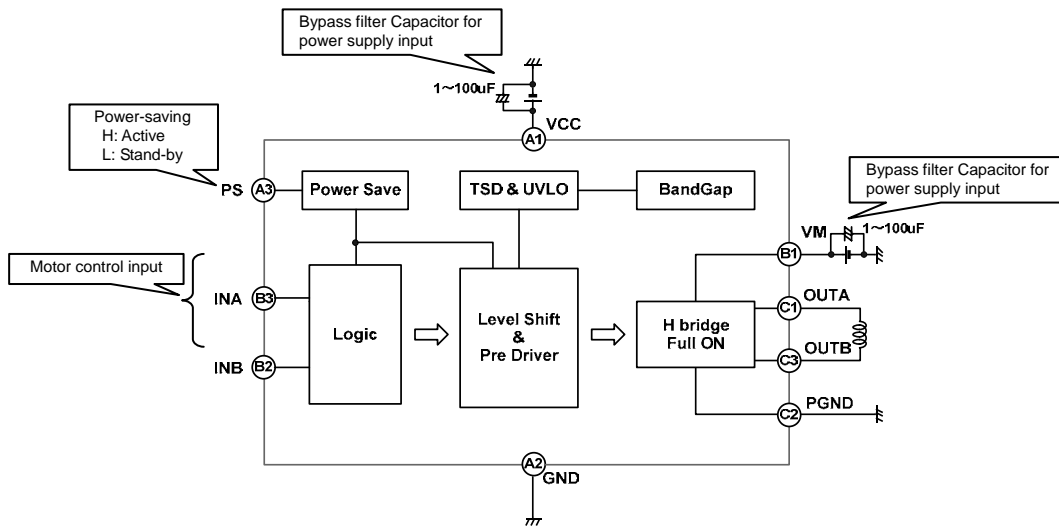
Bypass filter Capacitor for power supply input

1～100uF

A1 VCC

Power-saving
H: Active
L: Stand-by

PS A3

Power Save

TSD & UVLO

BandGap

Bypass filter Capacitor for power supply input

VM B1 1～100uF

Motor control input

INA B3

INB B2

Logic

Level Shift & Pre Driver

H bridge Full ON

C1 OUTA

C3 OUTB

C2 PGND

A2 GND